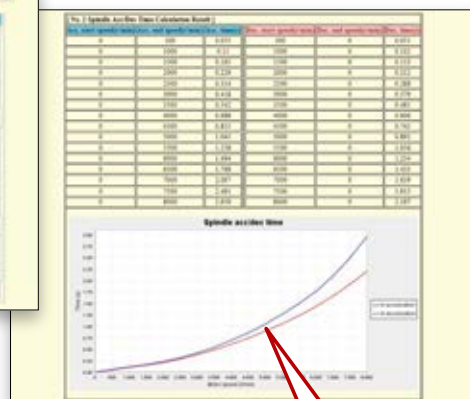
No. 1 Spindle Acc/Dec Time Calculation Result

| Acc. start speed(r/min) | Acc. end speed(r/min) | Acc. time(s) | Dec. start speed(r/min) | Dec. end speed(r/min) | Dec. time(s) |
|---|---|---|---|---|---|
| 0 | 500 | 0.055 | 500 | 0 | 0.051 |
| 0 | 1000 | 0.11 | 1000 | 0 | 0.102 |
| 0 | 1500 | 0.165 | 1500 | 0 | 0.153 |
| 0 | 2000 | 0.229 | 2000 | 0 | 0.211 |
| 0 | 2500 | 0.314 | 2500 | 0 | 0.288 |
| 0 | 3000 | 0.418 | 3000 | 0 | 0.378 |
| 0 | 3500 | 0.542 | 3500 | 0 | 0.481 |
| 0 | 4000 | 0.688 | 4000 | 0 | 0.608 |
| 0 | 4500 | 0.853 | 4500 | 0 | 0.745 |
| 0 | 5000 | 1.037 | 5000 | 0 | 0.893 |
| 0 | 5500 | 1.238 | 5500 | 0 | 1.056 |
| 0 | 6000 | 1.484 | 6000 | 0 | 1.234 |
| 0 | 6500 | 1.768 | 6500 | 0 | 1.423 |
| 0 | 7000 | 2.087 | 7000 | 0 | 1.628 |
| 0 | 7500 | 2.481 | 7500 | 0 | 1.853 |
| 0 | 8000 | 2.870 | 8000 | 0 | 2.087 |

Spindle acc/dec time

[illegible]

Time (s)

Motor speed (r/min)

0 500 1,000 1,500 2,000 2,500 3,000 3,500 4,000 4,500 5,000 5,500 6,000 6,500 7,000 7,500 8,000

Acceleration
Deceleration